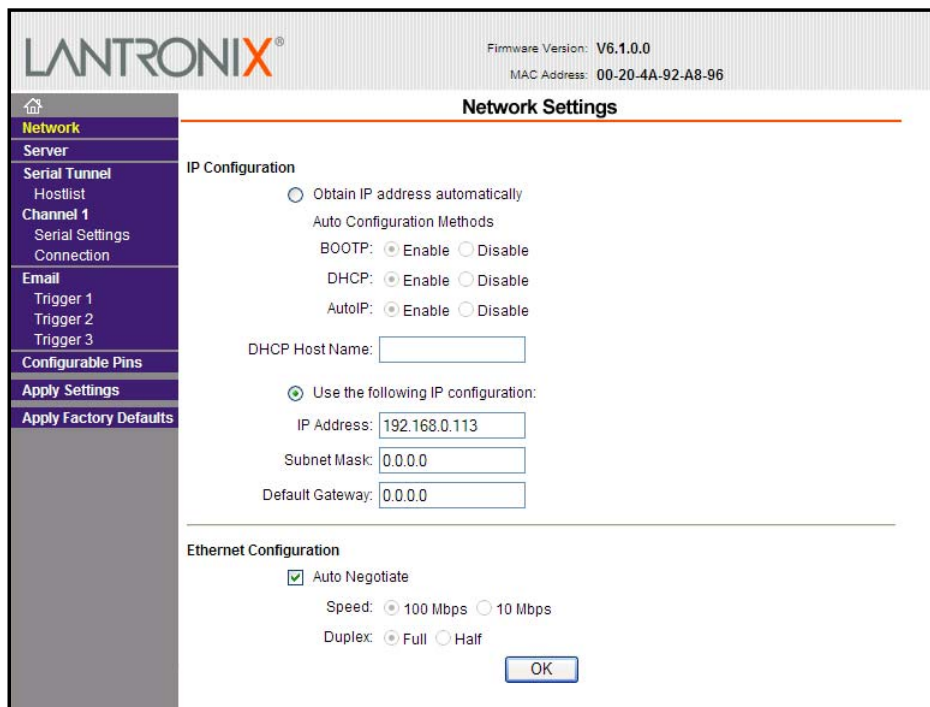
LANTRONIX®

Firmware Version: V6.1.0.0
MAC Address: 00-20-4A-92-A8-96

Network
Server
Serial Tunnel
Hostlist
Channel 1
Serial Settings
Connection
Email
Trigger 1
Trigger 2
Trigger 3
Configurable Pins
Apply Settings
Apply Factory Defaults

Network Settings

IP Configuration

Obtain IP address automatically

Auto Configuration Methods

BOOTP: Enable Disable

DHCP: Enable Disable

AutoIP: Enable Disable

DHCP Host Name:

Use the following IP configuration:

IP Address: 192.168.0.113

Subnet Mask: 0.0.0.0

Default Gateway: 0.0.0.0

Ethernet Configuration

Auto Negotiate

Speed: 100 Mbps 10 Mbps

Duplex: Full Half

OK